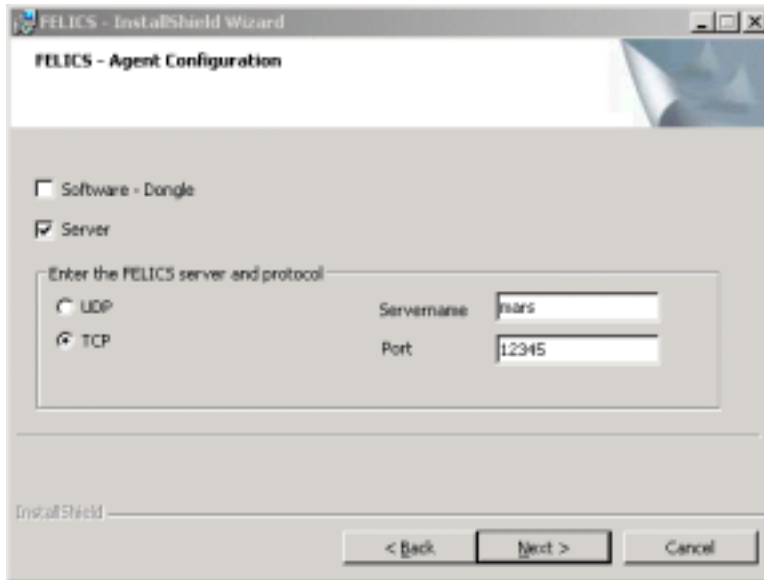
FELICS - InstallShield Wizard

FELICS - Agent Configuration

Software - Dongle

Server

Enter the FELICS server and protocol

UDP

TCP

Servername mars

Port 12345

InstallShield

< Back

Next >

Cancel